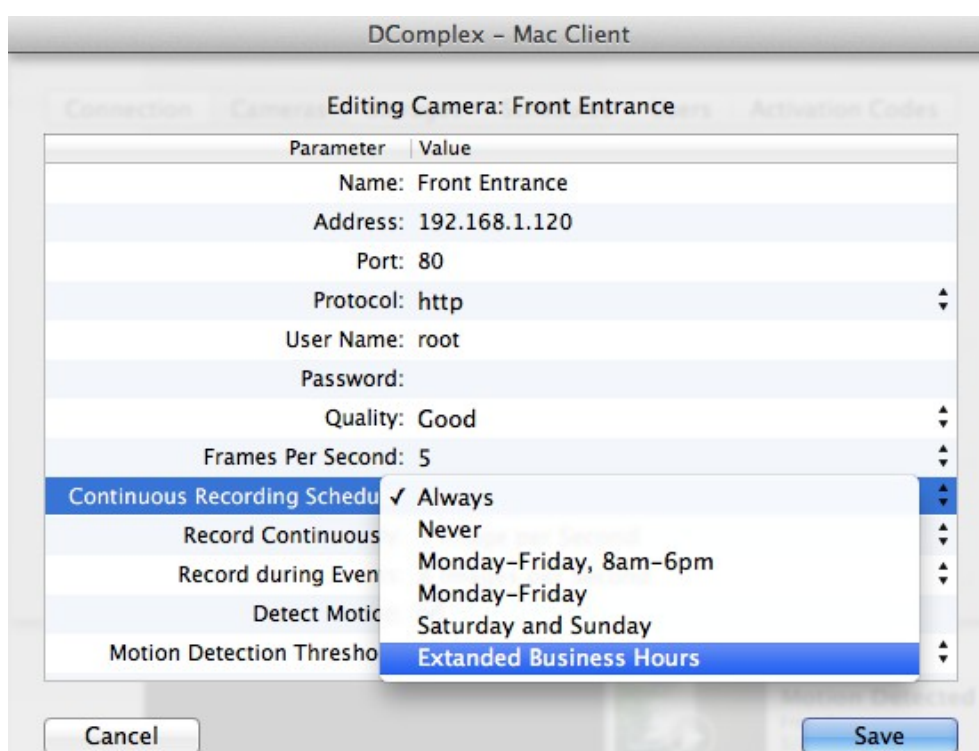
DComplex - Mac Client

Editing Camera: Front Entrance

| Parameter | Value |
|---|---|
| Name: | Front Entrance |
| Address: | 192.168.1.120 |
| Port: | 80 |
| Protocol: | http |
| User Name: | root |
| Password: | |
| Quality: | Good |
| Frames Per Second: | 5 |
| Continuous Recording Schedu | ✓ Always |
| Record Continuous | Never |
| Record during Even | Monday-Friday, 8am-6pm |
| Detect Motic | Monday-Friday |
| | Saturday and Sunday |
| Motion Detection Thresho | Extanded Business Hours |

Cancel

Save